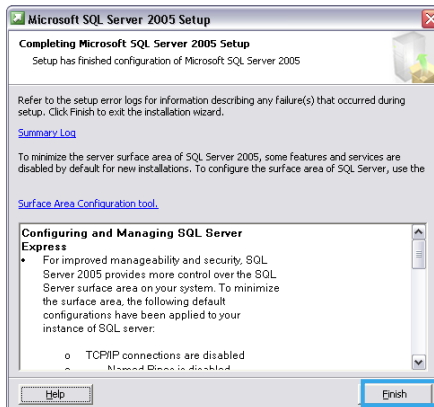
Microsoft SQL Server 2005 Setup

Completing Microsoft SQL Server 2005 Setup

Setup has finished configuration of Microsoft SQL Server 2005

Refer to the setup error logs for information describing any failure(s) that occurred during setup. Click Finish to exit the installation wizard.

Summary Log

To minimize the server surface area of SQL Server 2005, some features and services are disabled by default for new installations. To configure the surface area of SQL Server, use the

Surface Area Configuration tool.

Configuring and Managing SQL Server Express

• For improved manageability and security, SQL Server 2005 provides more control over the SQL Server surface area on your system. To minimize the surface area, the following default configurations have been applied to your instance of SQL server:

o TCP/IP connections are disabled

o Named Pipes is disabled

Help

Finish